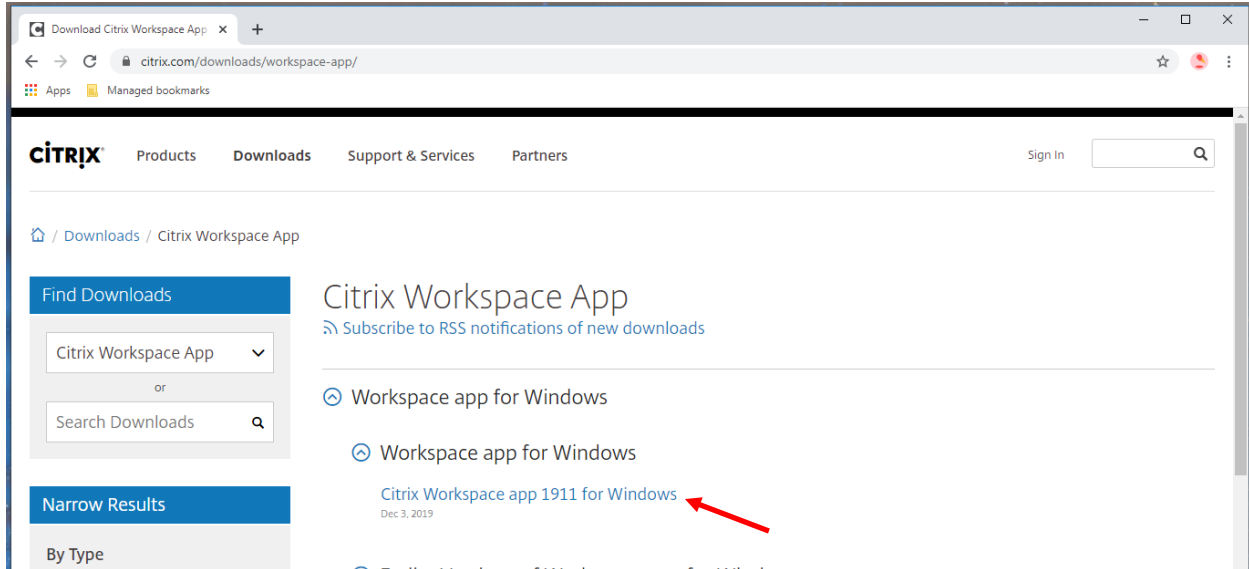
Download Citrix Workspace App ×

citrix.com/downloads/workspace-app/

Apps Managed bookmarks

CITRIX Products Downloads Support & Services Partners Sign In

/ Downloads / Citrix Workspace App

Find Downloads

Citrix Workspace App

or

Search Downloads

Narrow Results

By Type

Citrix Workspace App

Subscribe to RSS notifications of new downloads

Workspace app for Windows

Workspace app for Windows

Citrix Workspace app 1911 for Windows

Dec 3, 2019

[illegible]